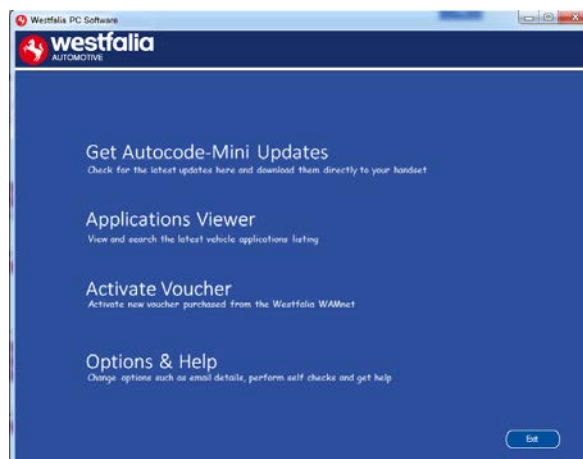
Westfalia PC Software

westfalia
AUTOMOTIVE

Get Autocode-Mini Updates
Check for the latest updates here and download them directly to your handset

Applications Viewer
View and search the latest vehicle applications listing

Activate Voucher
Activate new voucher purchased from the Westfalia WAMnet

Options & Help
Change options such as email details, perform self checks and get help

Exit